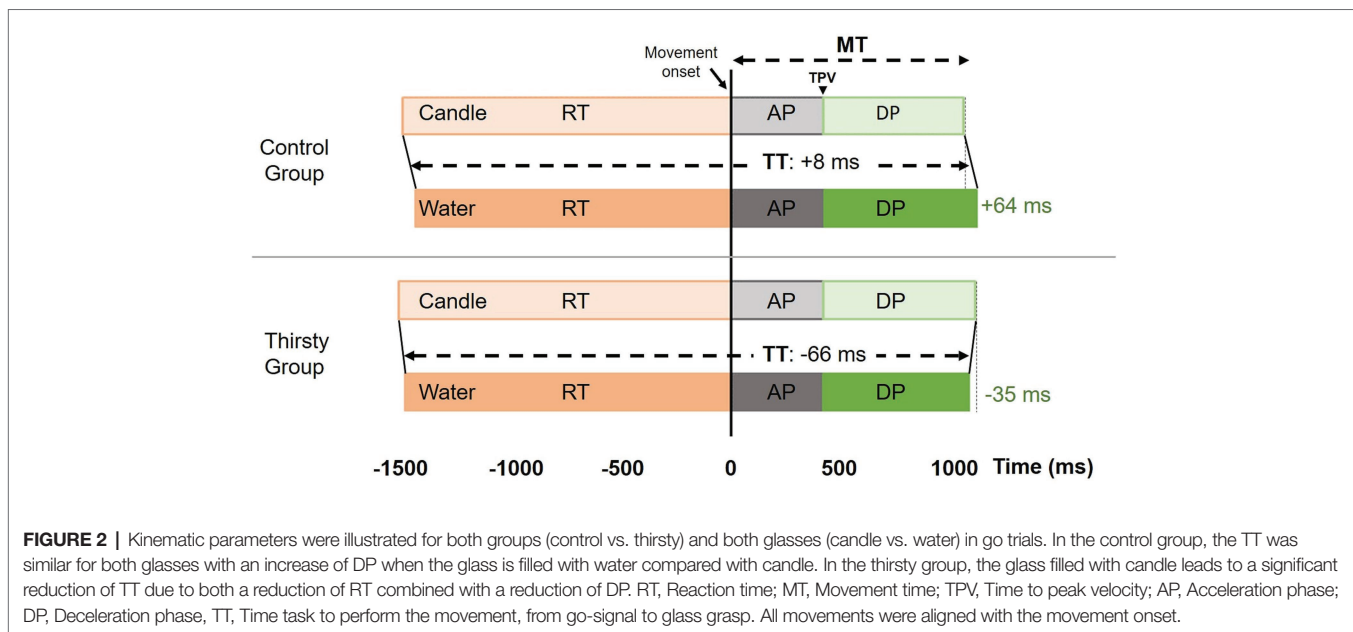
Movement onset

MT

TPV

Candle RT AP DP

Control Group

TT: +8 ms

Water RT AP DP +64 ms

Candle RT AP DP

Thirsty Group

TT: -66 ms

Water RT AP DP -35 ms

-1500 -1000 -500 0 500 1000 Time (ms)

**FIGURE 2 |** Kinematic parameters were illustrated for both groups (control vs. thirsty) and both glasses (candle vs. water) in go trials. In the control group, the TT was similar for both glasses with an increase of DP when the glass is filled with water compared with candle. In the thirsty group, the glass filled with candle leads to a significant reduction of TT due to both a reduction of RT combined with a reduction of DP. RT, Reaction time; MT, Movement time; TPV, Time to peak velocity; AP, Acceleration phase; DP, Deceleration phase, TT, Time task to perform the movement, from go-signal to glass grasp. All movements were aligned with the movement onset.